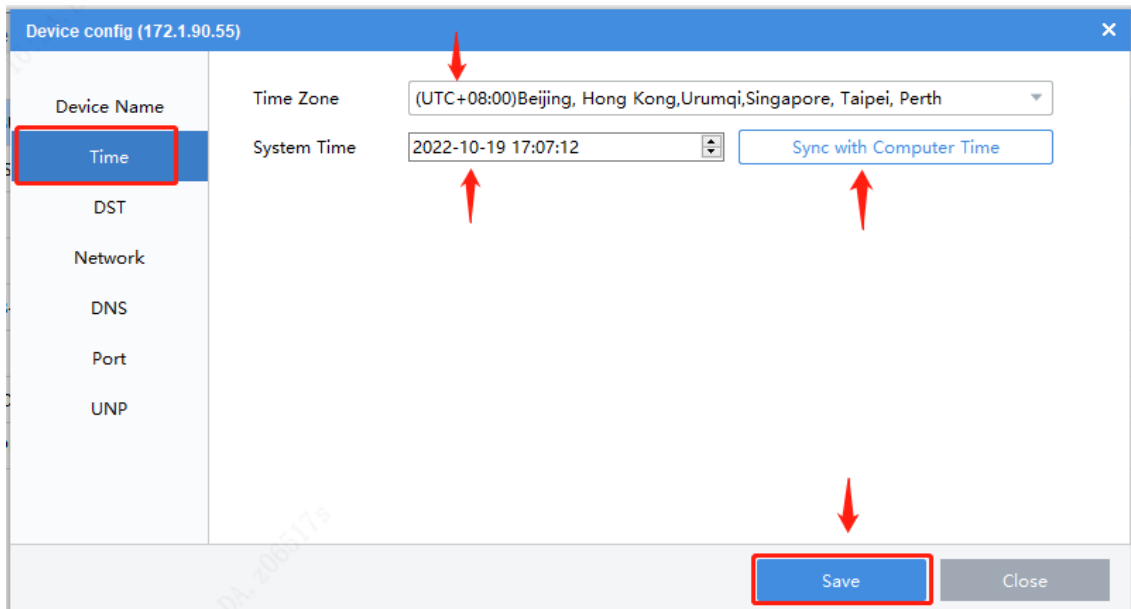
Device config (172.1.90.55)

×

Device Name

Time

DST

Network

DNS

Port

UNP

Time Zone (UTC+08:00)Beijing, Hong Kong,Urumqi,Singapore, Taipei, Perth

System Time 2022-10-19 17:07:12

Sync with Computer Time

Save

Close